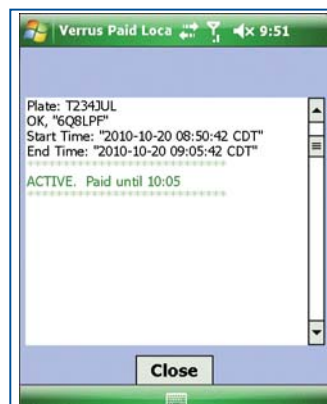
Verrus Paid Loca 9:51

Plate: T234JUL
OK, "6Q8LPF"
Start Time: "2010-10-20 08:50:42 CDT"
End Time: "2010-10-20 09:05:42 CDT"
++++++++++++++++++++++++++++++

ACTIVE. Paid until 10:05
++++++++++++++++++++++++++++++

Close